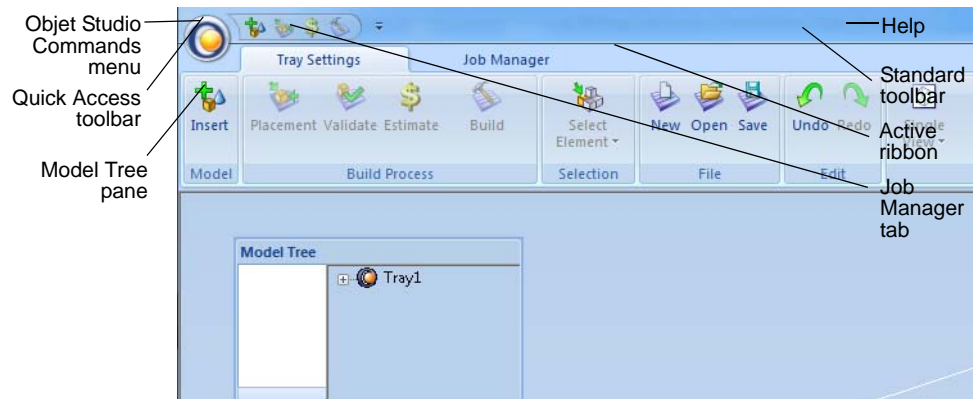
Objet Studio Commands menu

Quick Access toolbar

Model Tree pane

Help

Standard toolbar

Active ribbon

Job Manager tab

Tray Settings

Job Manager

Insert

Placement

Validate

Estimate

Build

Select Element

New

Open

Save

Undo

Redo

Single View

Model

Build Process

Selection

File

Edit

Model Tree

Tray1